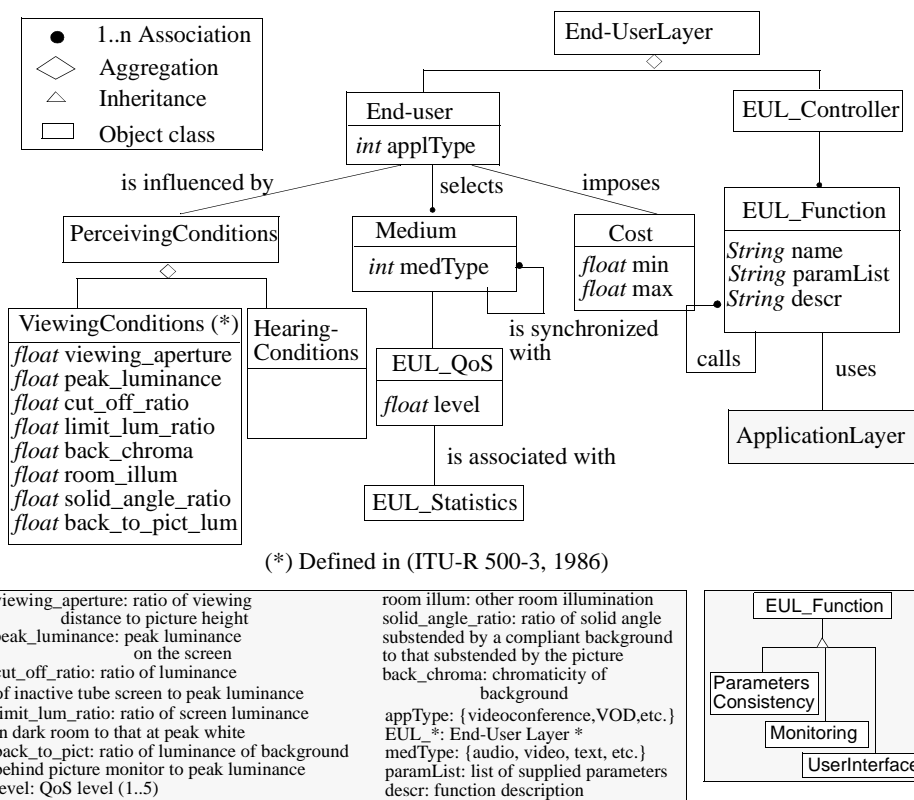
● 1..n Association
◇ Aggregation
△ Inheritance
▭ Object class

End-UserLayer

End-user
*int* applType

EUL_Controller

is influenced by

selects

imposes

EUL_Function
*String* name
*String* paramList
*String* descr

PerceivingConditions

Medium
*int* medType

Cost
*float* min
*float* max

ViewingConditions (*)
*float* viewing_aperture
*float* peak_luminance
*float* cut_off_ratio
*float* limit_lum_ratio
*float* back_chroma
*float* room_illum
*float* solid_angle_ratio
*float* back_to_pict_lum

Hearing-Conditions

is synchronized with

EUL_QoS
*float* level

calls

uses

ApplicationLayer

is associated with

EUL_Statistics

(*) Defined in (ITU-R 500-3, 1986)

viewing_aperture: ratio of viewing distance to picture height
peak_luminance: peak luminance on the screen
cut_off_ratio: ratio of luminance of inactive tube screen to peak luminance
limit_lum_ratio: ratio of screen luminance in dark room to that at peak white
back_to_pict: ratio of luminance of background behind picture monitor to peak luminance
level: QoS level (1..5)

room illum: other room illumination
solid_angle_ratio: ratio of solid angle substended by a compliant background to that substended by the picture
back_chroma: chromaticity of background
appType: {videoconference,VOD,etc.}
EUL_*: End-User Layer *
medType: {audio, video, text, etc.}
paramList: list of supplied parameters
descr: function description

EUL_Function
Parameters Consistency
Monitoring
UserInterface